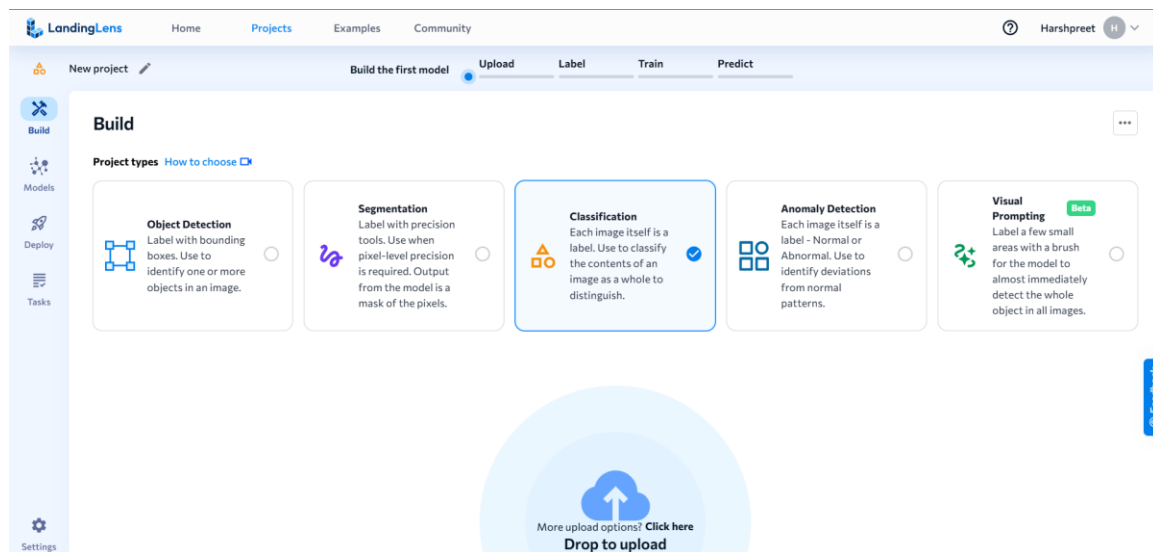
LandingLens Home Projects Examples Community

Harshpreet H

New project

Build the first model Upload Label Train Predict

Build

Models

Deploy

Tasks

Settings

Build

•••

Project types How to choose

Object Detection
Label with bounding boxes. Use to identify one or more objects in an image.

Segmentation
Label with precision tools. Use when pixel-level precision is required. Output from the model is a mask of the pixels.

Classification
Each image itself is a label. Use to classify the contents of an image as a whole to distinguish.

Anomaly Detection
Each image itself is a label - Normal or Abnormal. Use to identify deviations from normal patterns.

Visual Prompting Beta
Label a few small areas with a brush for the model to almost immediately detect the whole object in all images.

More upload options? Click here
Drop to upload